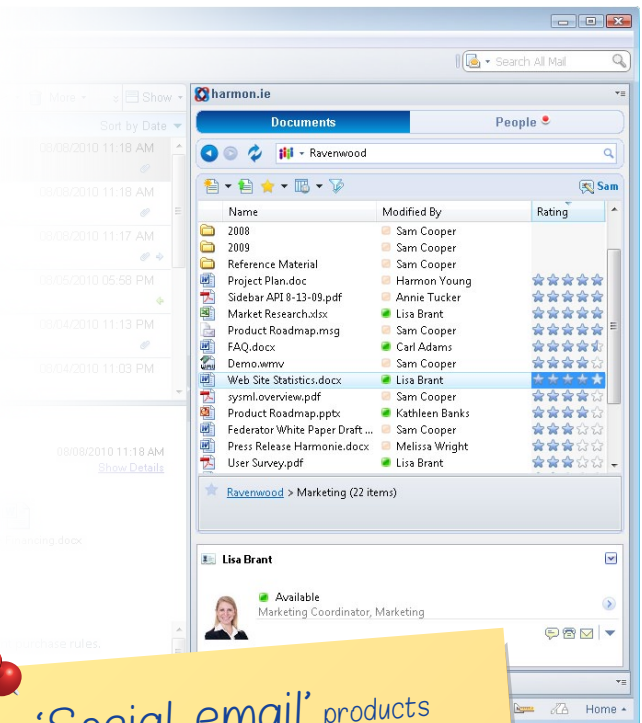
Search All Mail

More Show

Sort by Date

08/08/2010 11:18 AM

08/08/2010 11:18 AM

08/08/2010 11:17 AM

08/05/2010 05:58 PM

08/04/2010 11:13 PM

08/04/2010 11:03 PM

08/08/2010 11:18 AM
Show Details

Marketing.docx

harmon.ie

Documents

People

Ravenwood

Sam

| Name | Modified By | Rating |
|---|---|---|
| 2008 | Sam Cooper | |
| 2009 | Sam Cooper | |
| Reference Material | Sam Cooper | |
| Project Plan.doc | Harmon Young | |
| Sidebar API 8-13-09.pdf | Annie Tucker | |
| Market Research.xlsx | Lisa Brant | |
| Product Roadmap.msg | Sam Cooper | |
| FAQ.docx | Carl Adams | |
| Demo.wmv | Sam Cooper | |
| Web Site Statistics.docx | Lisa Brant | |
| sysml.overview.pdf | Sam Cooper | |
| Product Roadmap.pptx | Kathleen Banks | |
| Federator White Paper Draft ... | Sam Cooper | |
| Press Release Harmonie.docx | Melissa Wright | |
| User Survey.pdf | Lisa Brant | |

Ravenwood > Marketing (22 items)

Lisa Brant

Available
Marketing Coordinator, Marketing

Home

'Social email' products